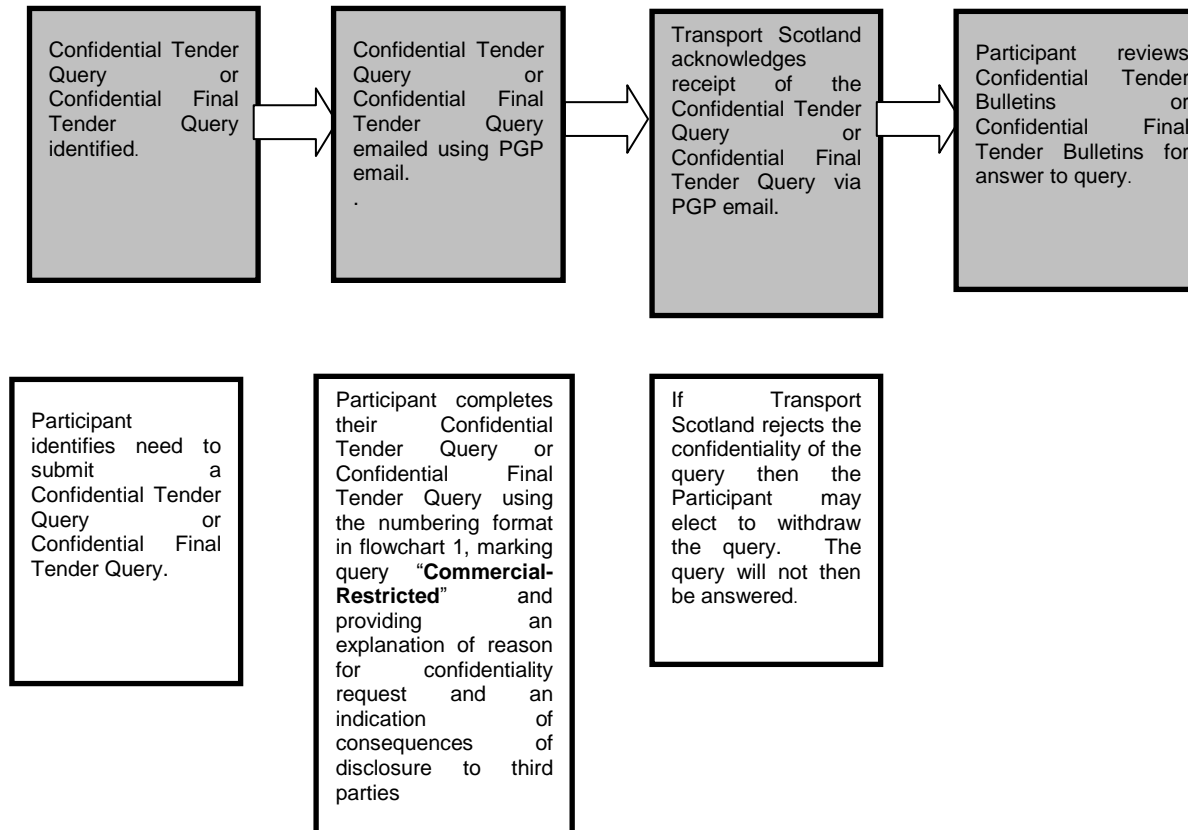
Confidential Tender Query or Confidential Final Tender Query identified.

Confidential Tender Query or Confidential Final Tender Query emailed using PGP email.
.

Transport Scotland acknowledges receipt of the Confidential Tender Query or Confidential Final Tender Query via PGP email.

Participant reviews Confidential Tender Bulletins or Confidential Final Tender Bulletins for answer to query.

Participant identifies need to submit a Confidential Tender Query or Confidential Final Tender Query.

Participant completes their Confidential Tender Query or Confidential Final Tender Query using the numbering format in flowchart 1, marking query "**Commercial-Restricted**" and providing an explanation of reason for confidentiality request and an indication of consequences of disclosure to third parties

If Transport Scotland rejects the confidentiality of the query then the Participant may elect to withdraw the query. The query will not then be answered.